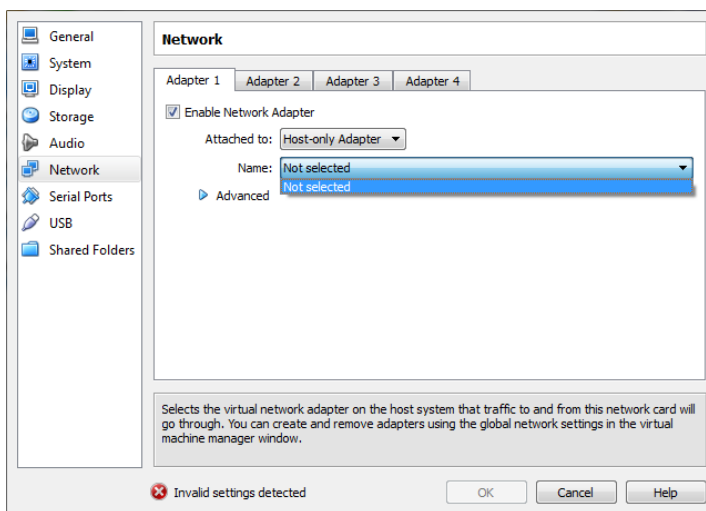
General
System
Display
Storage
Audio
Network
Serial Ports
USB
Shared Folders

Network

Adapter 1 | Adapter 2 | Adapter 3 | Adapter 4

Enable Network Adapter

Attached to: Host-only Adapter

Name: Not selected

Not selected

Advanced

Selects the virtual network adapter on the host system that traffic to and from this network card will go through. You can create and remove adapters using the global network settings in the virtual machine manager window.

Invalid settings detected

OK
Cancel
Help